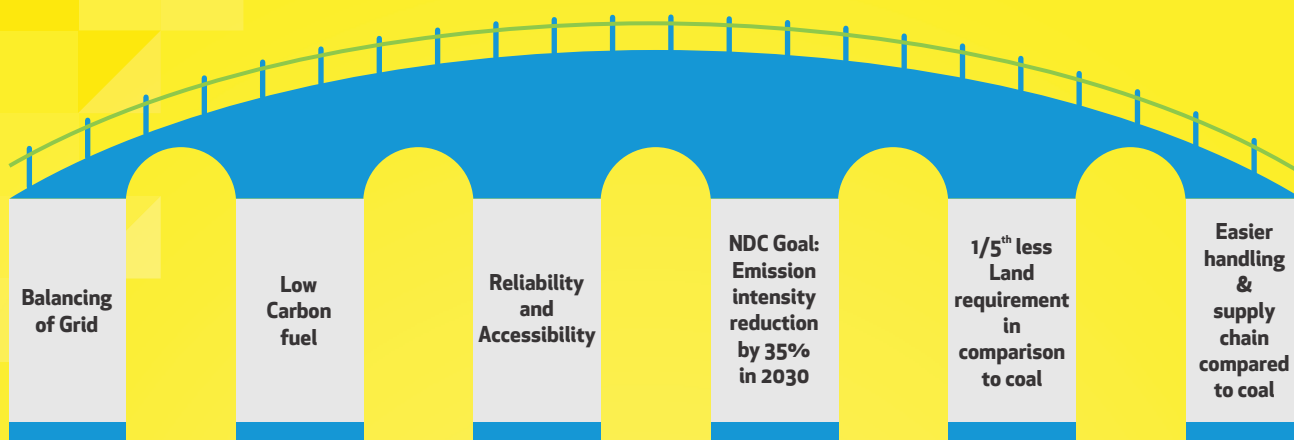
Balancing of Grid

Low Carbon fuel

Reliability and Accessibility

NDC Goal: Emission intensity reduction by 35% in 2030

$1/5^{th}$ less Land requirement in comparison to coal

Easier handling & supply chain compared to coal